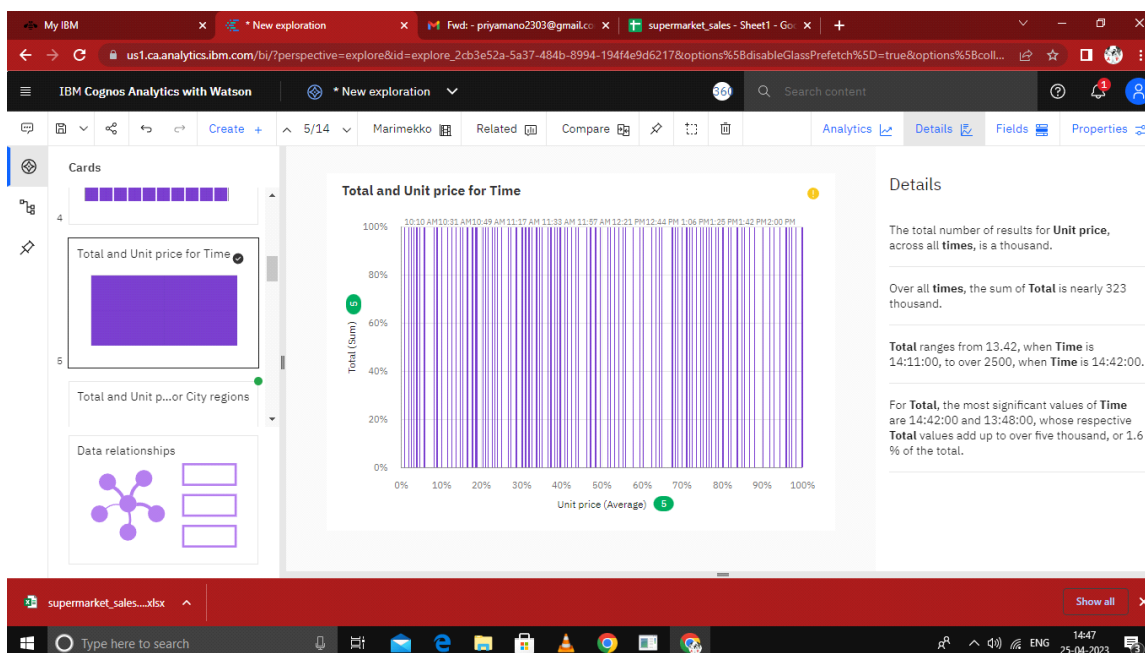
My IBM
* New exploration
Fwd: - priyamano2303@gmail.co
supermarket_sales - Sheet1 - Go
us1.ca.analytics.ibm.com/bi/?perspective=explore&id=explore_2cb3e52a-5a37-484b-8994-194f4e9d6217&options%5BdisableGlassPrefetch%5D=true&options%5Bcoll...
IBM Cognos Analytics with Watson
* New exploration
360
Search content
1
Create +
5/14
Marimekko
Related
Compare
Analytics
Details
Fields
Properties

Cards
4
Total and Unit price for Time
5
Total and Unit p...or City regions
Data relationships

Total and Unit price for Time
10:10 AM 10:31 AM 10:49 AM 11:17 AM 11:33 AM 11:57 AM 12:21 PM 12:44 PM 1:06 PM 1:25 PM 1:42 PM 2:00 PM
100%
80%
60%
40%
20%
0%
Total (Sum)
5
0%
10%
20%
30%
40%
50%
60%
70%
80%
90%
100%
Unit price (Average)
5

Details

The total number of results for **Unit price**, across all **times**, is a thousand.

Over all **times**, the sum of **Total** is nearly 323 thousand.

**Total** ranges from 13.42, when **Time** is 14:11:00, to over 2500, when **Time** is 14:42:00.

For **Total**, the most significant values of **Time** are 14:42:00 and 13:48:00, whose respective **Total** values add up to over five thousand, or 1.6 % of the total.

supermarket_sales....xlsx
Show all
Type here to search
ENG
14:47
25-04-2023